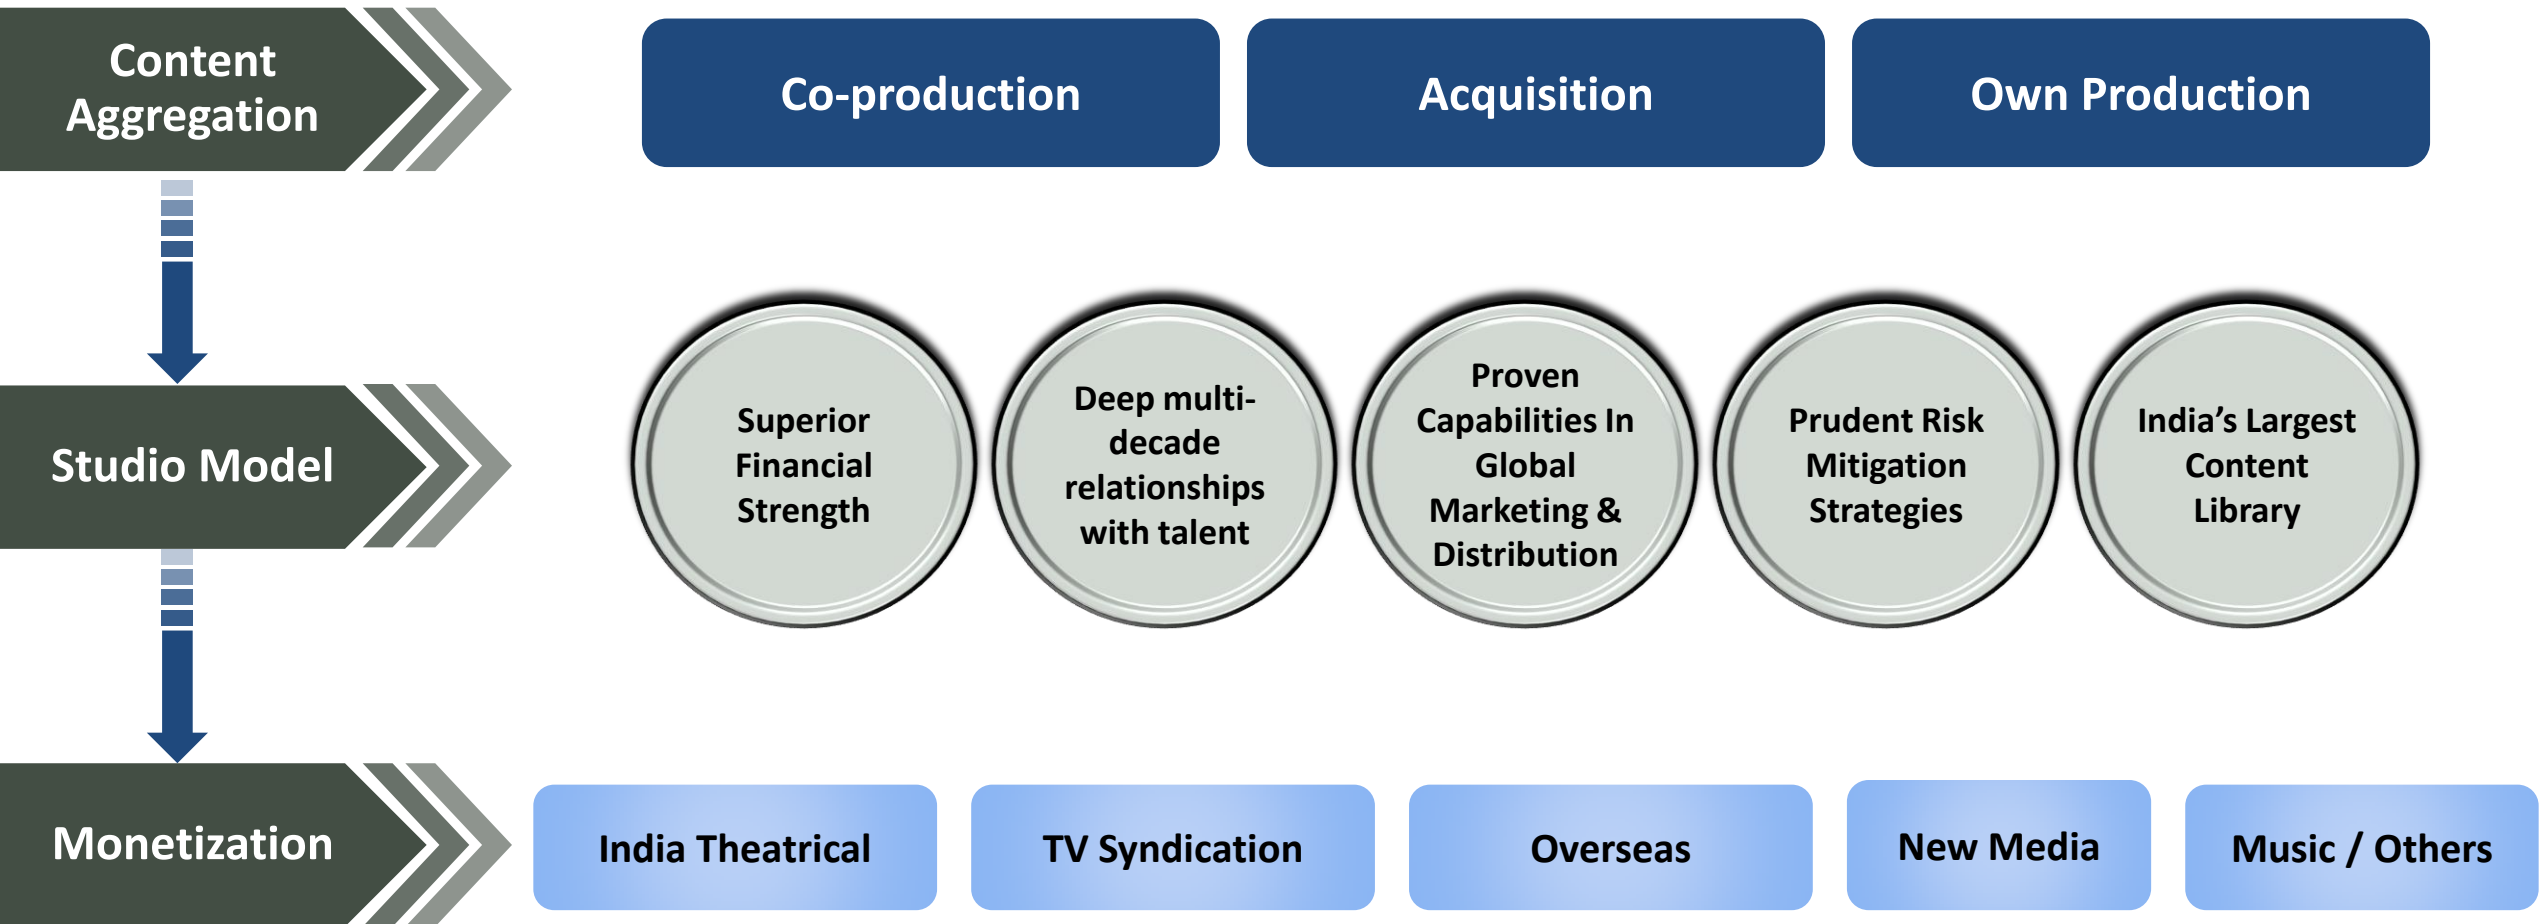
Content Aggregation

Co-production

Acquisition

Own Production

Studio Model

Superior Financial Strength

Deep multi-decade relationships with talent

Proven Capabilities In Global Marketing & Distribution

Prudent Risk Mitigation Strategies

India’s Largest Content Library

Monetization

India Theatrical

TV Syndication

Overseas

New Media

Music / Others